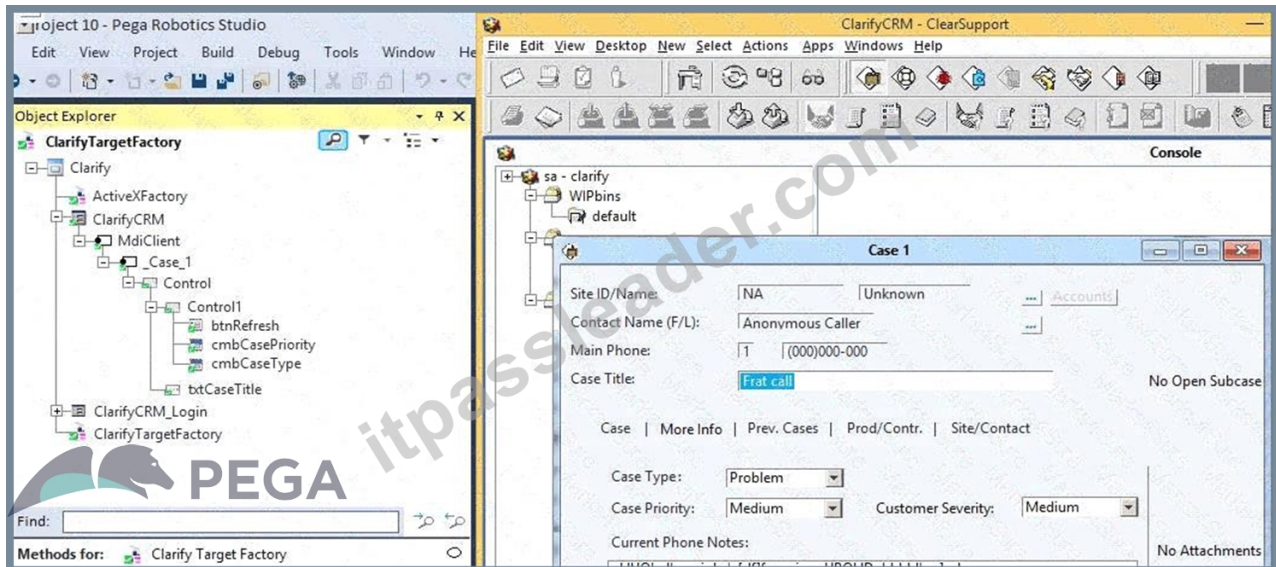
Project 10 - Pega Robotics Studio
Edit View Project Build Debug Tools Window He
Object Explorer
ClarifyTargetFactory
Clarify
ActiveXFactory
ClarifyCRM
MdiClient
_Case_1
Control
Control1
btnRefresh
cmbCasePriority
cmbCaseType
txtCaseTitle
ClarifyCRM_Login
ClarifyTargetFactory
PEGA
Find:
Methods for: Clarify Target Factory

ClarifyCRM - ClearSupport
File Edit View Desktop New Select Actions Apps Windows Help
Console
sa - clarify
WIPbins
default
Case 1
Site ID/Name: NA Unknown Accounts
Contact Name (F/L): Anonymous Caller
Main Phone: 1 (000)000-000
Case Title: Frat call
No Open Subcase
Case | More Info | Prev. Cases | Prod/Contr. | Site/Contact
Case Type: Problem
Case Priority: Medium
Customer Severity: Medium
Current Phone Notes:
No Attachments
itpassleader.com